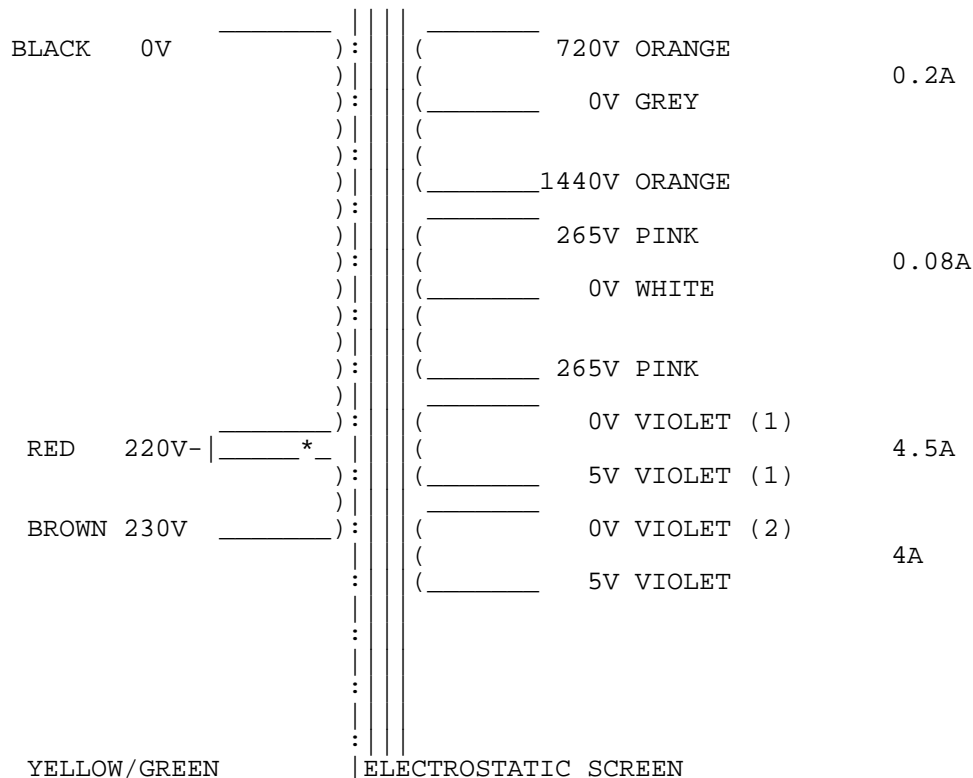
BLACK 0V

720V ORANGE

0.2A

0V GREY

1440V ORANGE

265V PINK

0.08A

0V WHITE

265V PINK

0V VIOLET (1)

RED 220V- *

4.5A

5V VIOLET (1)

BROWN 230V

0V VIOLET (2)

4A

5V VIOLET

YELLOW/GREEN

ELECTROSTATIC SCREEN